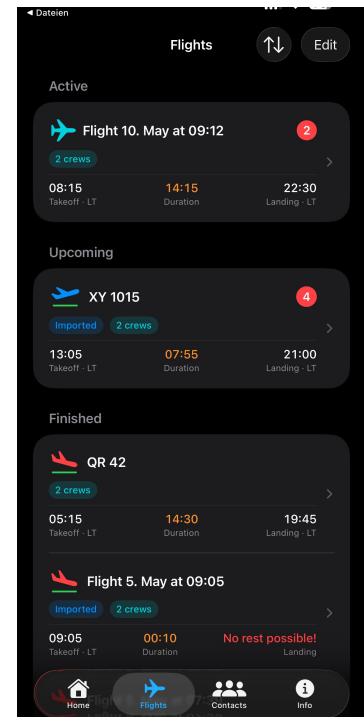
◂ Dateien

Flights

Edit

Active

Flight 10. May at 09:12

2

2 crews

08:15
Takeoff · LT

14:15
Duration

22:30
Landing · LT

Upcoming

XY 1015

4

Imported

2 crews

13:05
Takeoff · LT

07:55
Duration

21:00
Landing · LT

Finished

QR 42

2 crews

05:15
Takeoff · LT

14:30
Duration

19:45
Landing · LT

Flight 5. May at 09:05

Imported

2 crews

09:05
Takeoff · LT

00:10
Duration

No rest possible!
Landing

Home

Flights

Contacts

Info